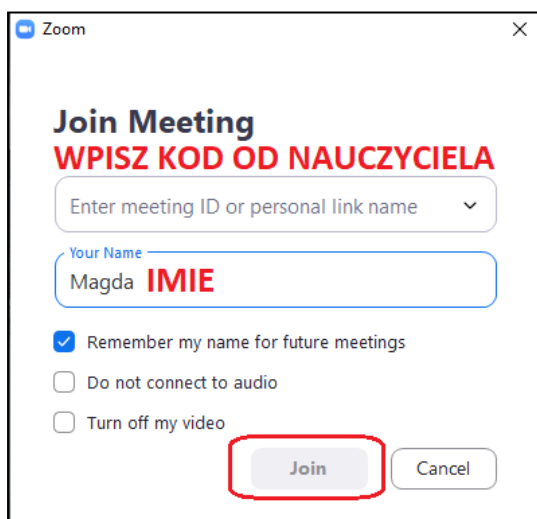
Zoom

Join Meeting
WPISZ KOD OD NAUCZYCIELA

Enter meeting ID or personal link name

Your Name
Magda IMIE

Remember my name for future meetings

Do not connect to audio

Turn off my video

Join Cancel